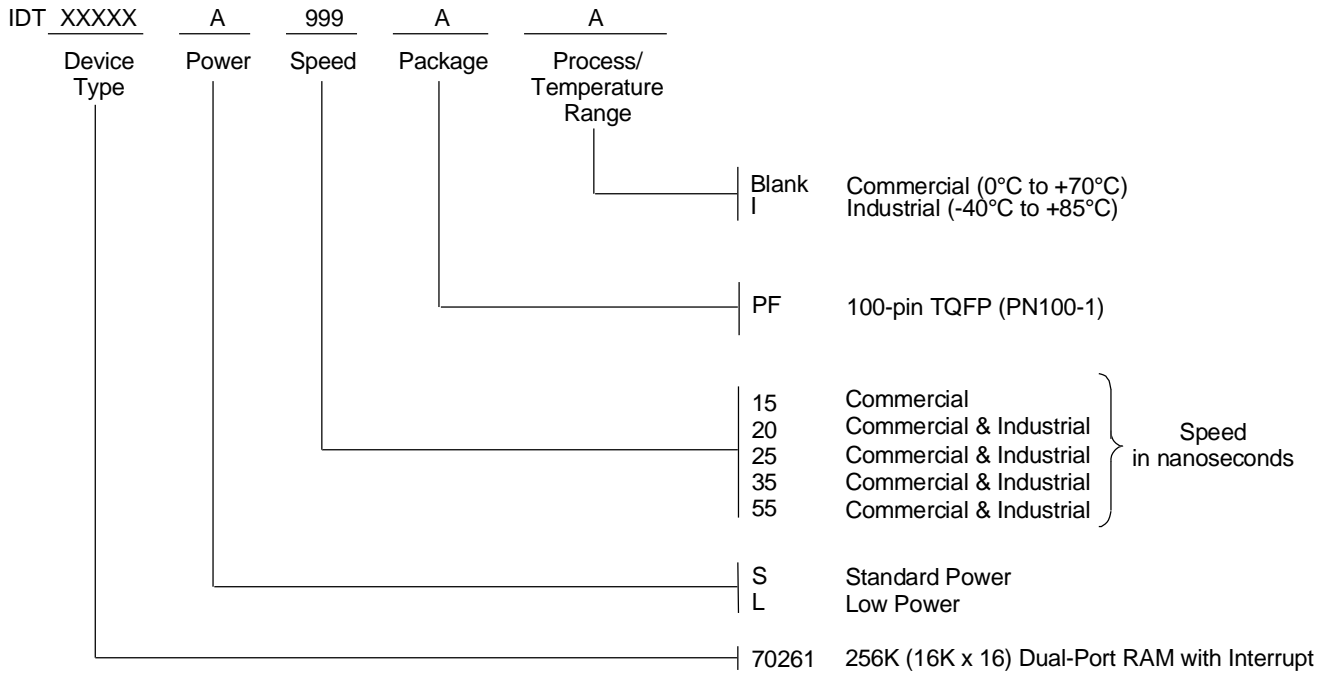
IDT XXXXX A 999 A A

Device Type Power Speed Package Process/ Temperature Range

Blank Commercial (0°C to +70°C)
I Industrial (-40°C to +85°C)

PF 100-pin TQFP (PN100-1)

15 Commercial
20 Commercial & Industrial
25 Commercial & Industrial
35 Commercial & Industrial
55 Commercial & Industrial

Speed in nanoseconds

S Standard Power
L Low Power

70261 256K (16K x 16) Dual-Port RAM with Interrupt